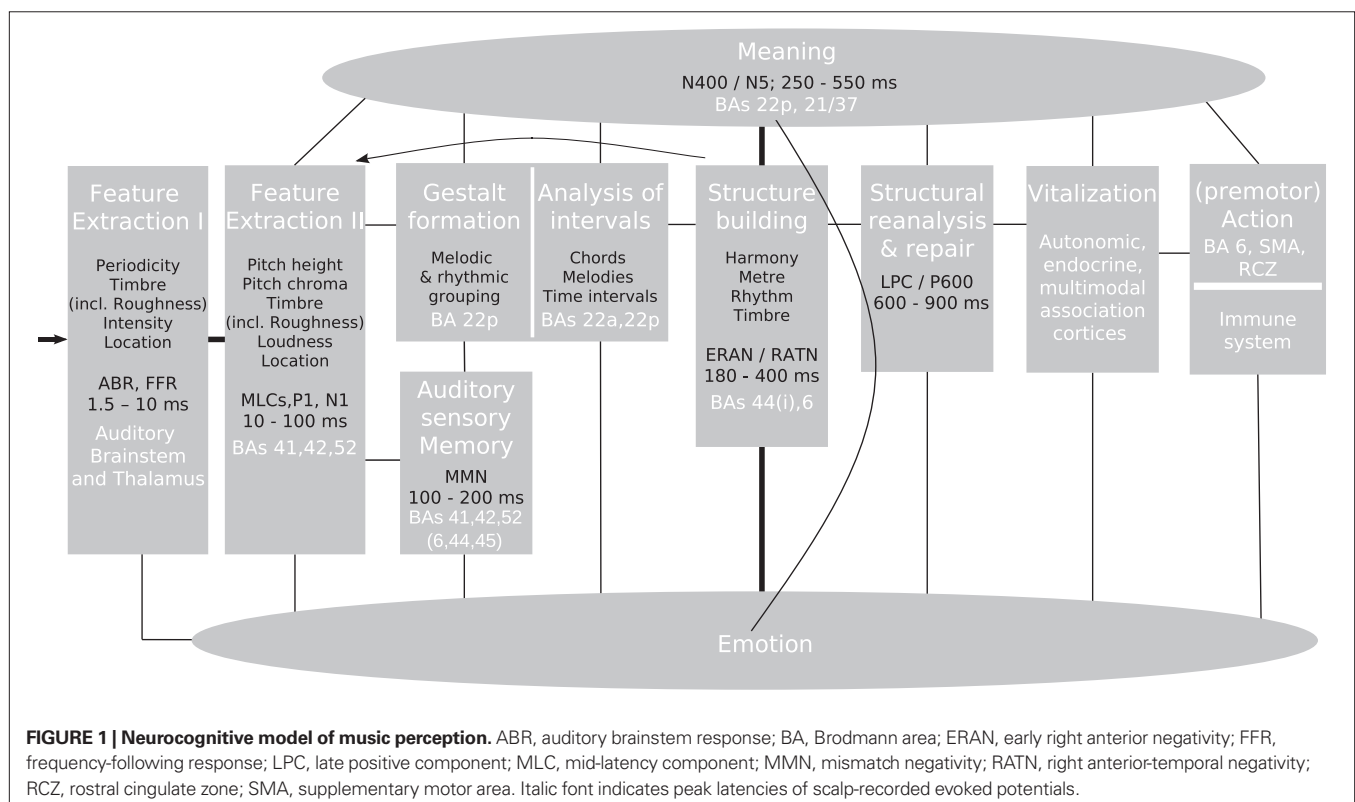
Meaning
N400 / N5; 250 - 550 ms
BAs 22p, 21/37

Feature Extraction I
Periodicity
Timbre
(incl. Roughness)
Intensity
Location
ABR, FFR
1.5 – 10 ms
Auditory Brainstem and Thalamus

Feature Extraction II
Pitch height
Pitch chroma
Timbre
(incl. Roughness)
Loudness
Location
MLCs,P1, N1
10 - 100 ms
BAs 41,42,52

Gestalt formation
Melodic & rhythmic grouping
BA 22p

Analysis of intervals
Chords
Melodies
Time intervals
BAs 22a,22p

Auditory sensory Memory
MMN
100 - 200 ms
BAs 41,42,52
(6,44,45)

Structure building
Harmony
Metre
Rhythm
Timbre
ERAN / RATN
180 - 400 ms
BAs 44(i),6

Structural reanalysis & repair
LPC / P600
600 - 900 ms

Vitalization
Autonomic, endocrine, multimodal association cortices

(premotor) Action
BA 6, SMA, RCZ
Immune system

Emotion

**FIGURE 1 | Neurocognitive model of music perception.** ABR, auditory brainstem response; BA, Brodmann area; ERAN, early right anterior negativity; FFR, frequency-following response; LPC, late positive component; MLC, mid-latency component; MMN, mismatch negativity; RATN, right anterior-temporal negativity; RCZ, rostral cingulate zone; SMA, supplementary motor area. Italic font indicates peak latencies of scalp-recorded evoked potentials.